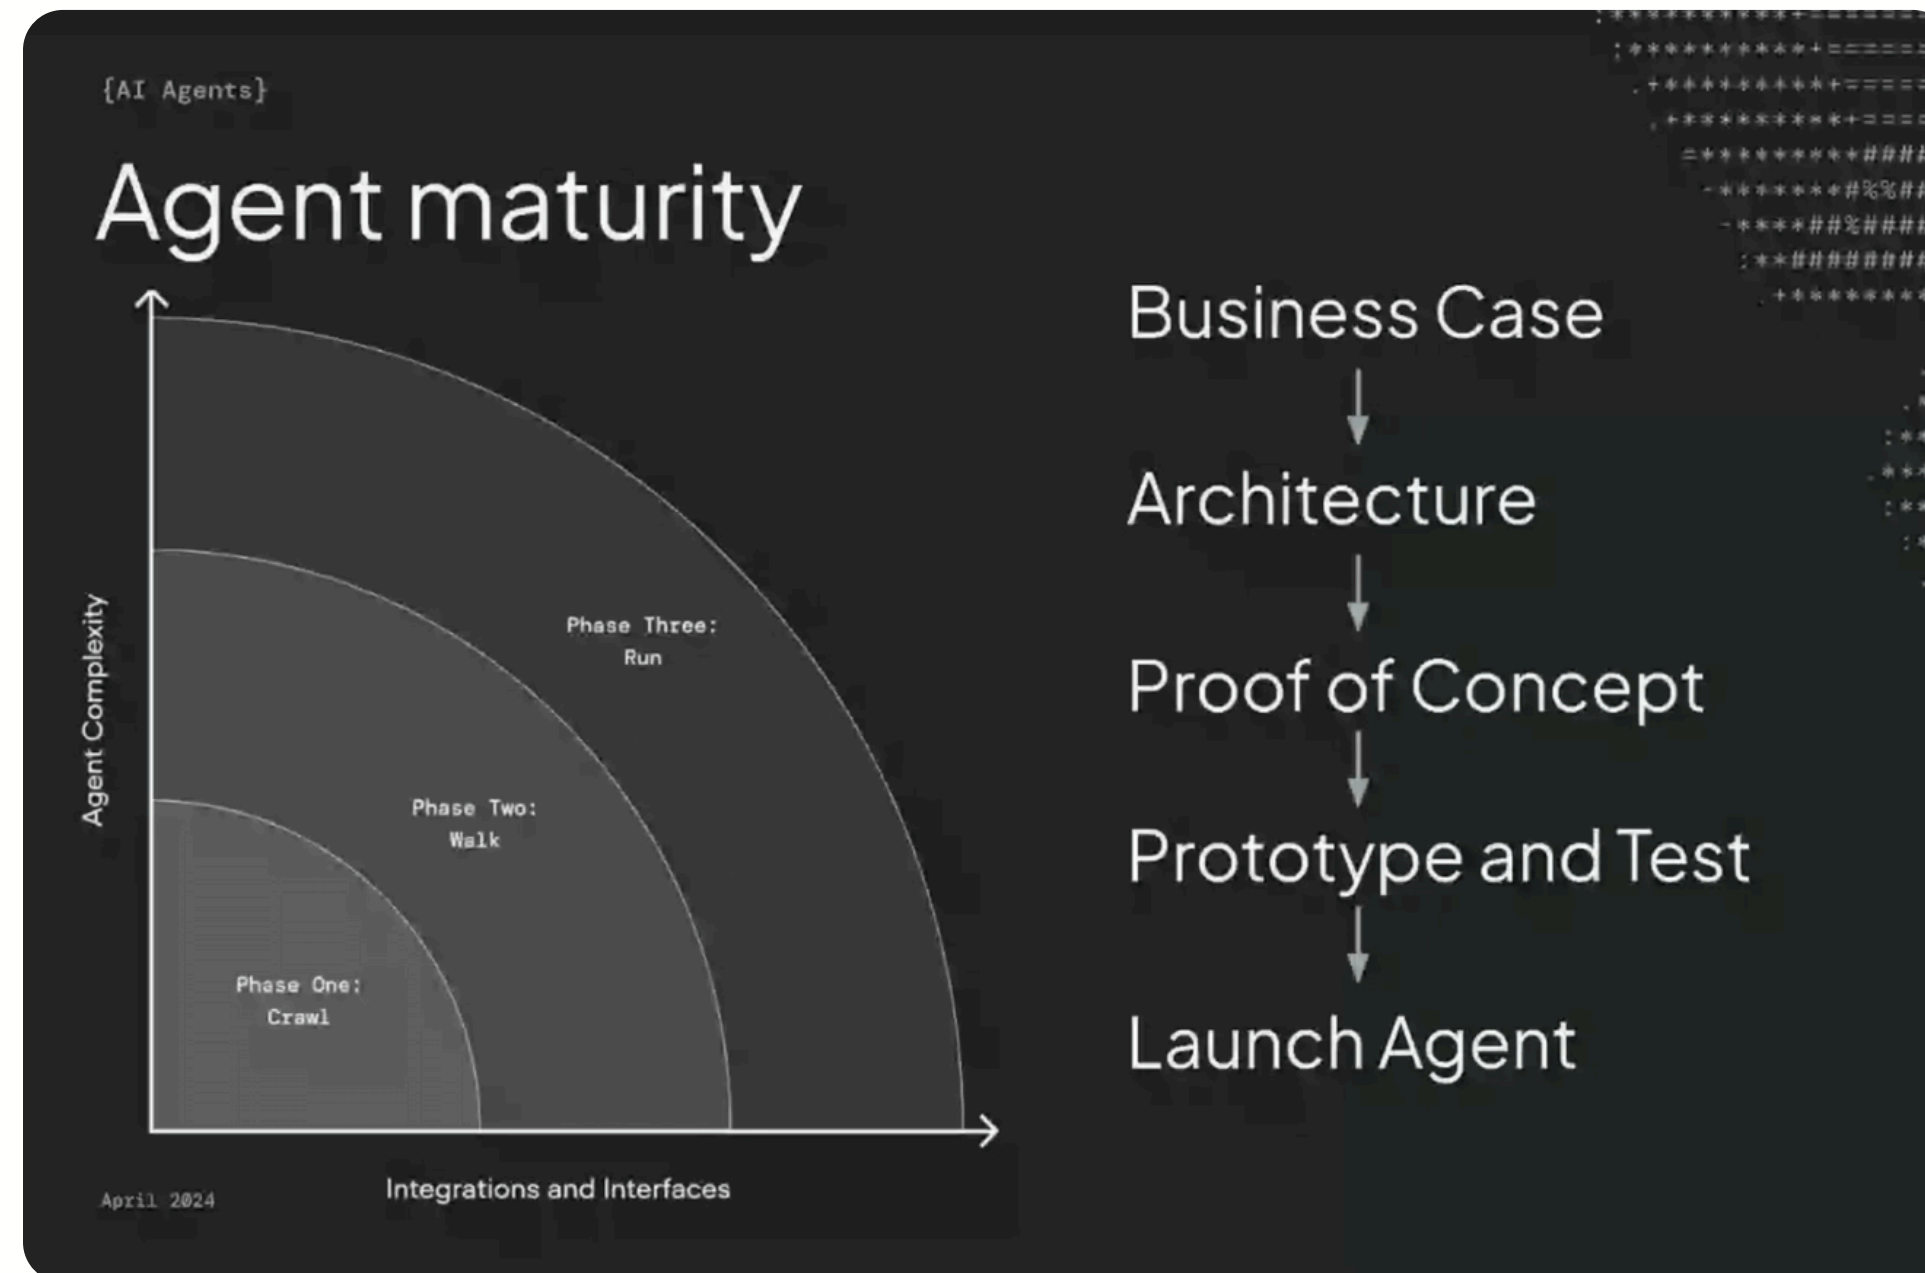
{AI Agents}

Agent maturity

Agent Complexity

Phase Three: Run

Phase Two: Walk

Phase One: Crawl

Integrations and Interfaces

April 2024

Business Case

Architecture

Proof of Concept

Prototype and Test

Launch Agent